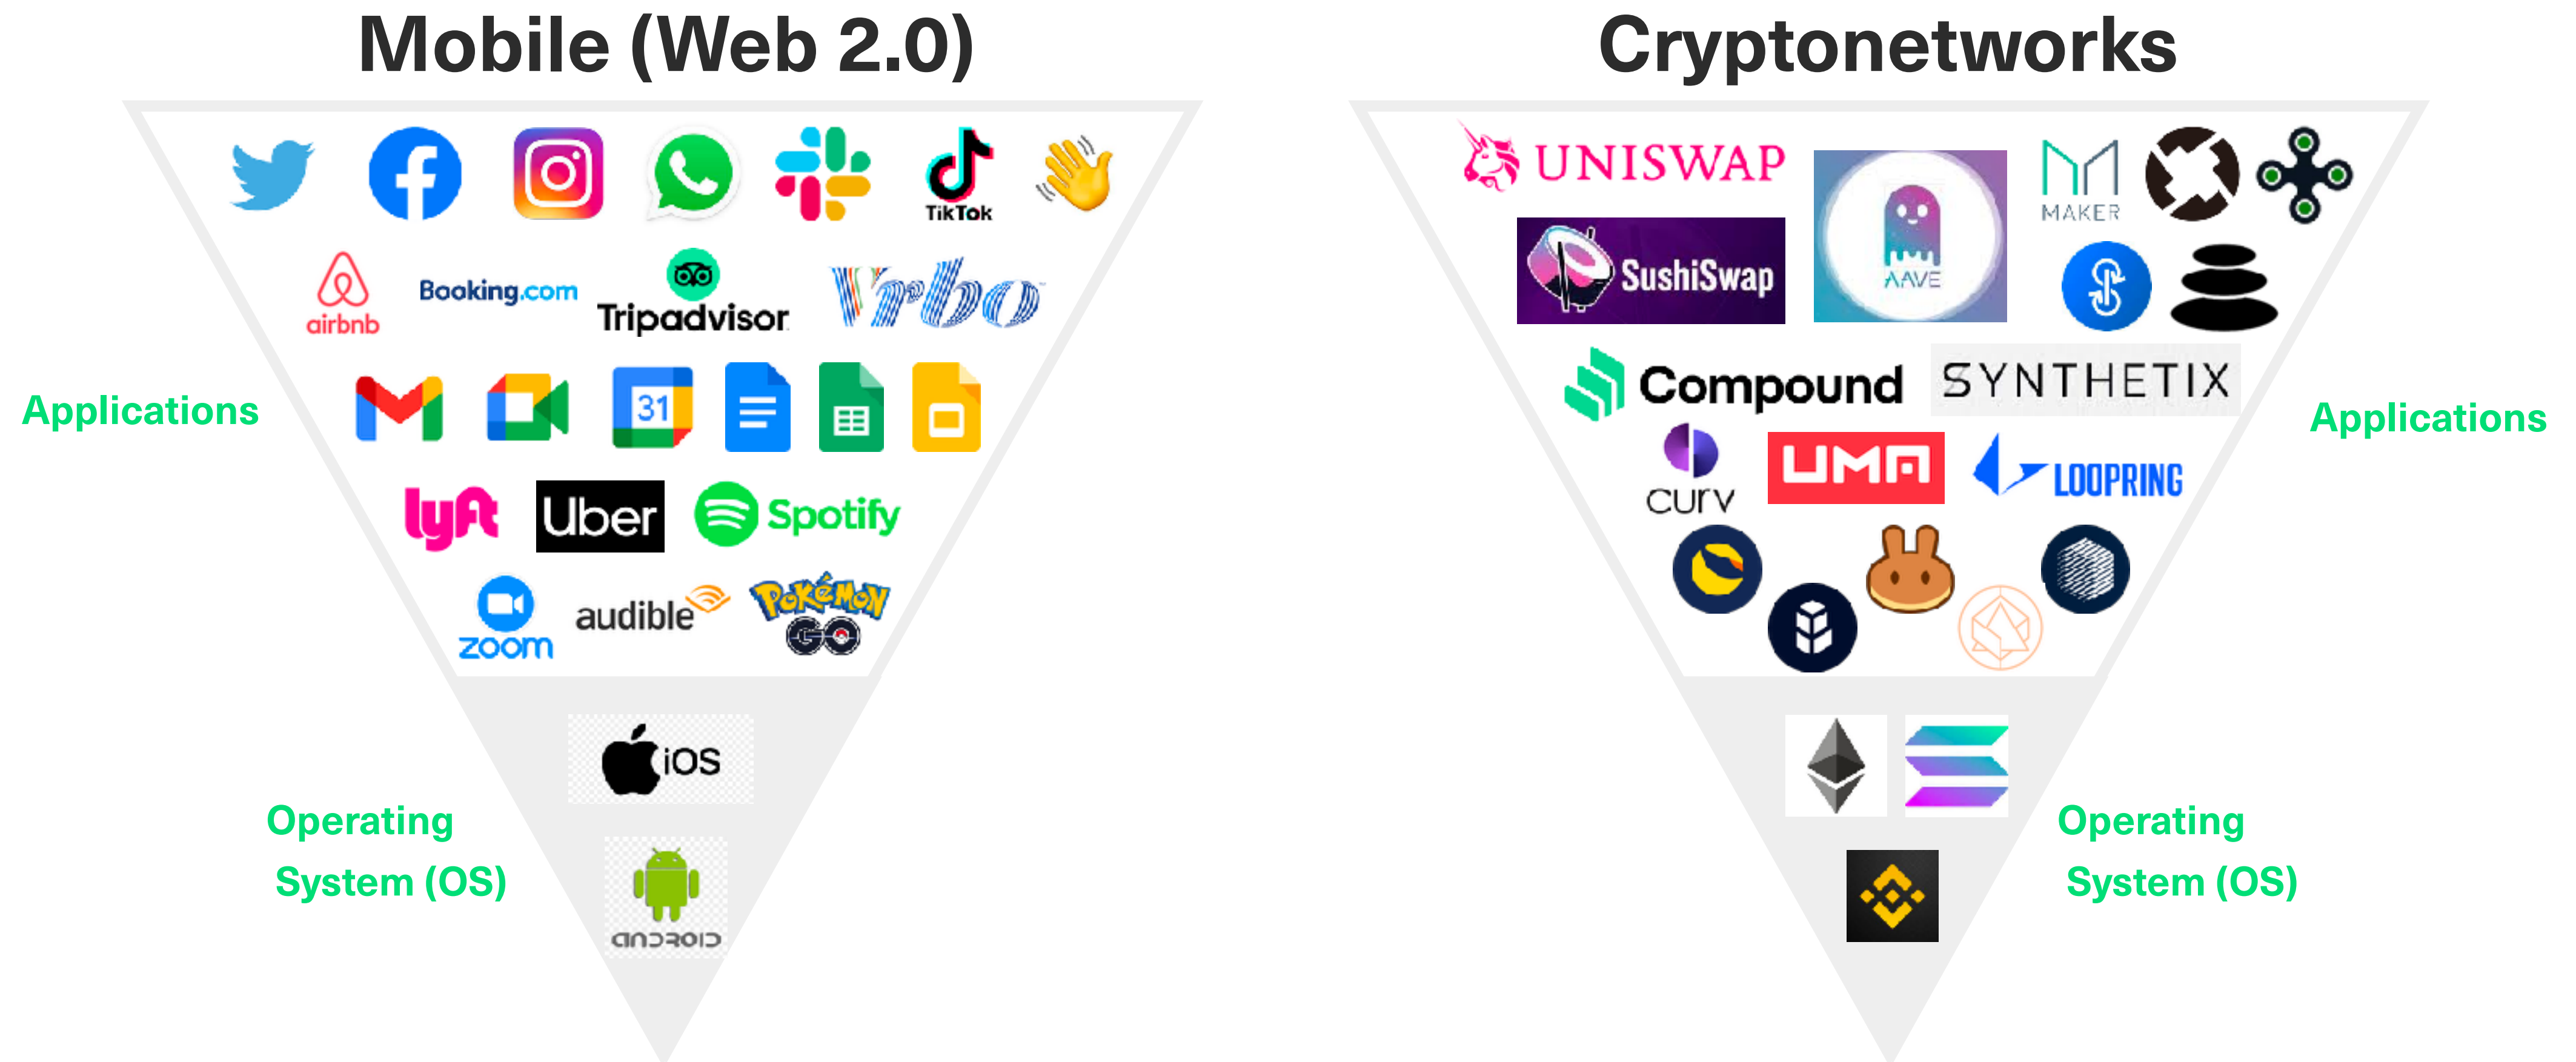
Mobile (Web 2.0)

TikTok

airbnb

Booking.com

Tripadvisor

Vrbo

Applications

31

lyft

Uber

Spotify

zoom

audible

Pokémon GO

iOS

Operating System (OS)

android

Cryptonetworks

UNISWAP

SushiSwap

AAVE

MAKER

Compound

SYNTHETIX

Applications

curv

UMA

LOOPRING

Operating System (OS)